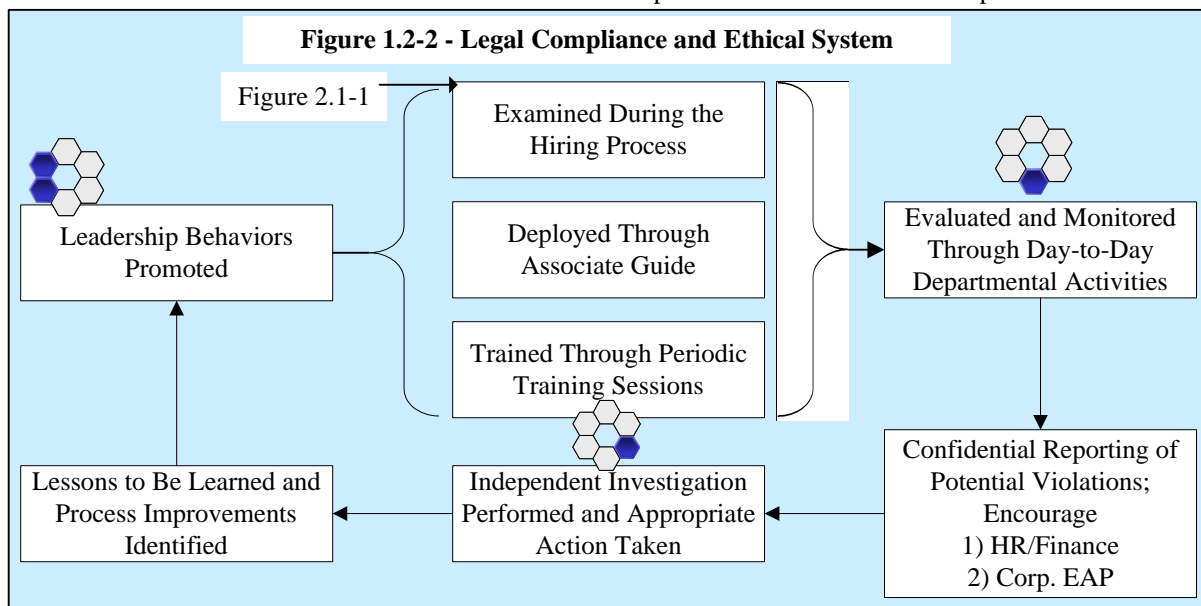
Figure 1.2-2 - Legal Compliance and Ethical System

Figure 2.1-1

Leadership Behaviors Promoted

Examined During the Hiring Process

Deployed Through Associate Guide

Trained Through Periodic Training Sessions

Evaluated and Monitored Through Day-to-Day Departmental Activities

Confidential Reporting of Potential Violations; Encourage
1) HR/Finance
2) Corp. EAP

Independent Investigation Performed and Appropriate Action Taken

Lessons to Be Learned and Process Improvements Identified